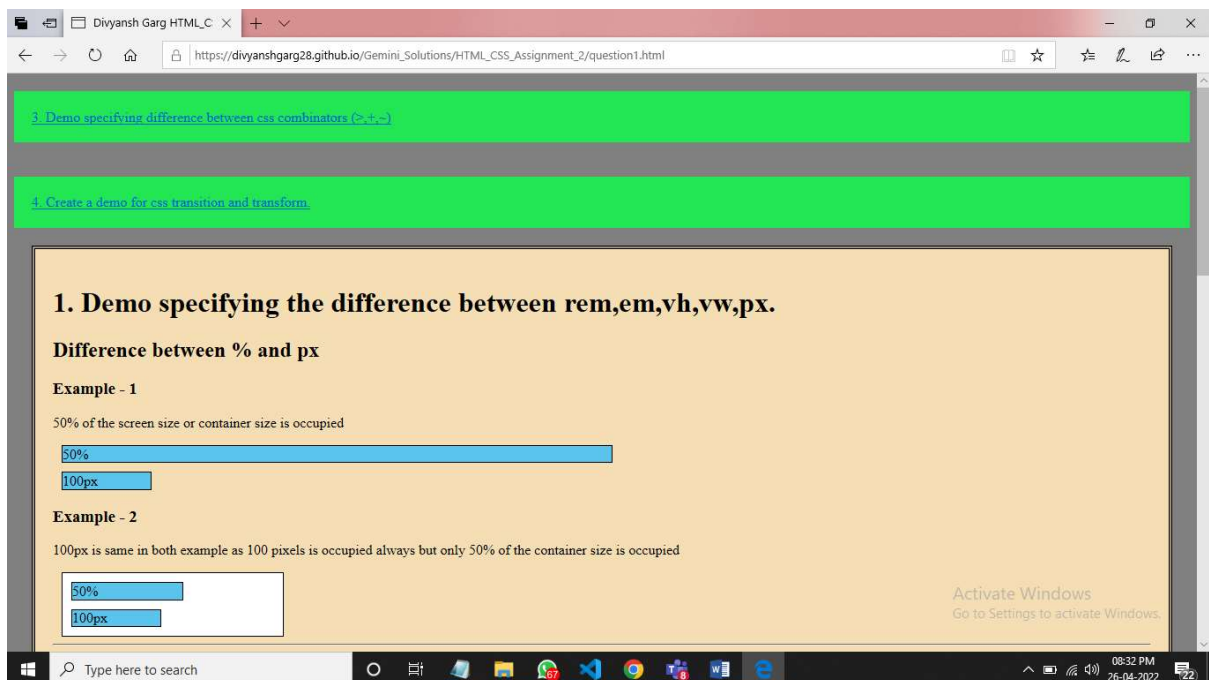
Divyansh Garg HTML_C ×

https://divyanshgarg28.github.io/Gemini_Solutions/HTML_CSS_Assignment_2/question1.html

3. Demo specifying difference between css combinators (>,+,~)

4. Create a demo for css transition and transform.

1. Demo specifying the difference between rem,em,vh,vw,px.

Difference between % and px

Example - 1

50% of the screen size or container size is occupied

50%

100px

Example - 2

100px is same in both example as 100 pixels is occupied always but only 50% of the container size is occupied

50%

100px

Activate Windows
Go to Settings to activate Windows.

Type here to search

67

8

08:32 PM
26-04-2022

22